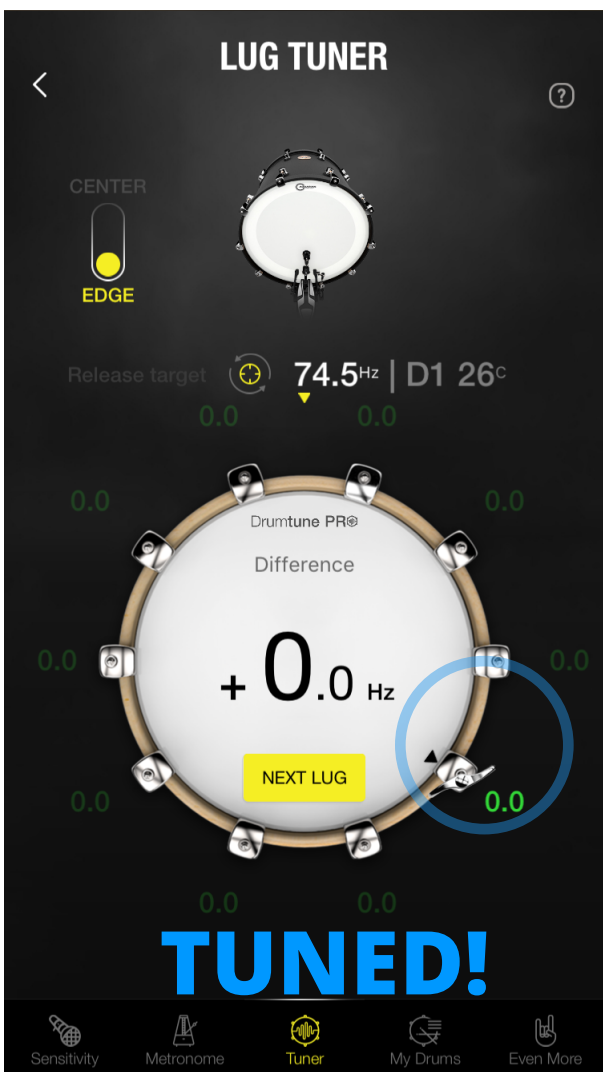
LUG TUNER

?

CENTER

EDGE

Release target 74.5Hz | D1 26c

0.0 0.0

0.0 0.0

Drumtune PRO

Difference

0.0 + 0.0 Hz 0.0

NEXT LUG

0.0 0.0

0.0 0.0

TUNED!

Sensitivity Metronome Tuner My Drums Even More